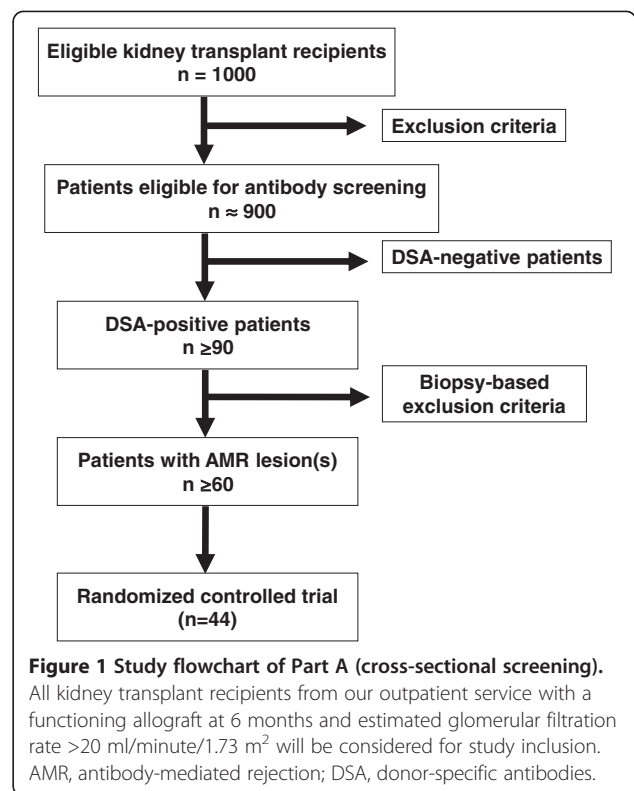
Eligible kidney transplant recipients
n = 1000

Exclusion criteria

Patients eligible for antibody screening
n ≈ 900

DSA-negative patients

DSA-positive patients
n ≥90

Biopsy-based exclusion criteria

Patients with AMR lesion(s)
n ≥60

Randomized controlled trial
(n=44)

**Figure 1 Study flowchart of Part A (cross-sectional screening).** All kidney transplant recipients from our outpatient service with a functioning allograft at 6 months and estimated glomerular filtration rate >20 ml/minute/1.73 m$^2$ will be considered for study inclusion. AMR, antibody-mediated rejection; DSA, donor-specific antibodies.